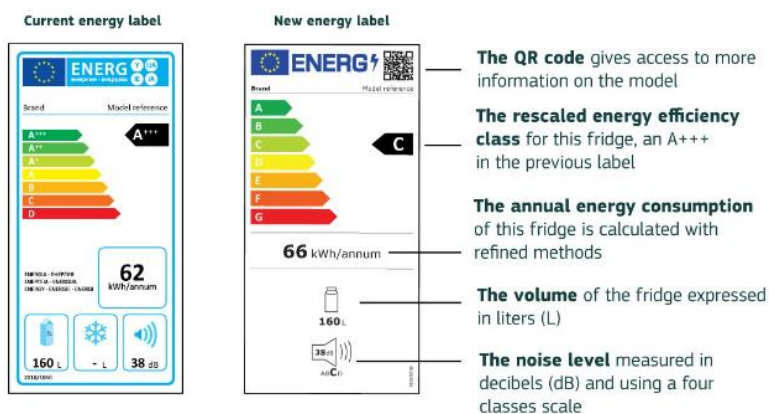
Current energy label

ENERG

Brand

Model reference

A+++

A++

A+

A

B

C

D

A+++

62 kWh/annum

160 L

- L

38 dB

2010/1060

New energy label

ENERG

Brand

Model reference

A

B

C

D

E

F

G

C

66 kWh/annum

160 L

38 dB

ABCD

The QR code gives access to more information on the model

The rescaled energy efficiency class for this fridge, an A+++ in the previous label

The annual energy consumption of this fridge is calculated with refined methods

The volume of the fridge expressed in liters (L)

The noise level measured in decibels (dB) and using a four classes scale